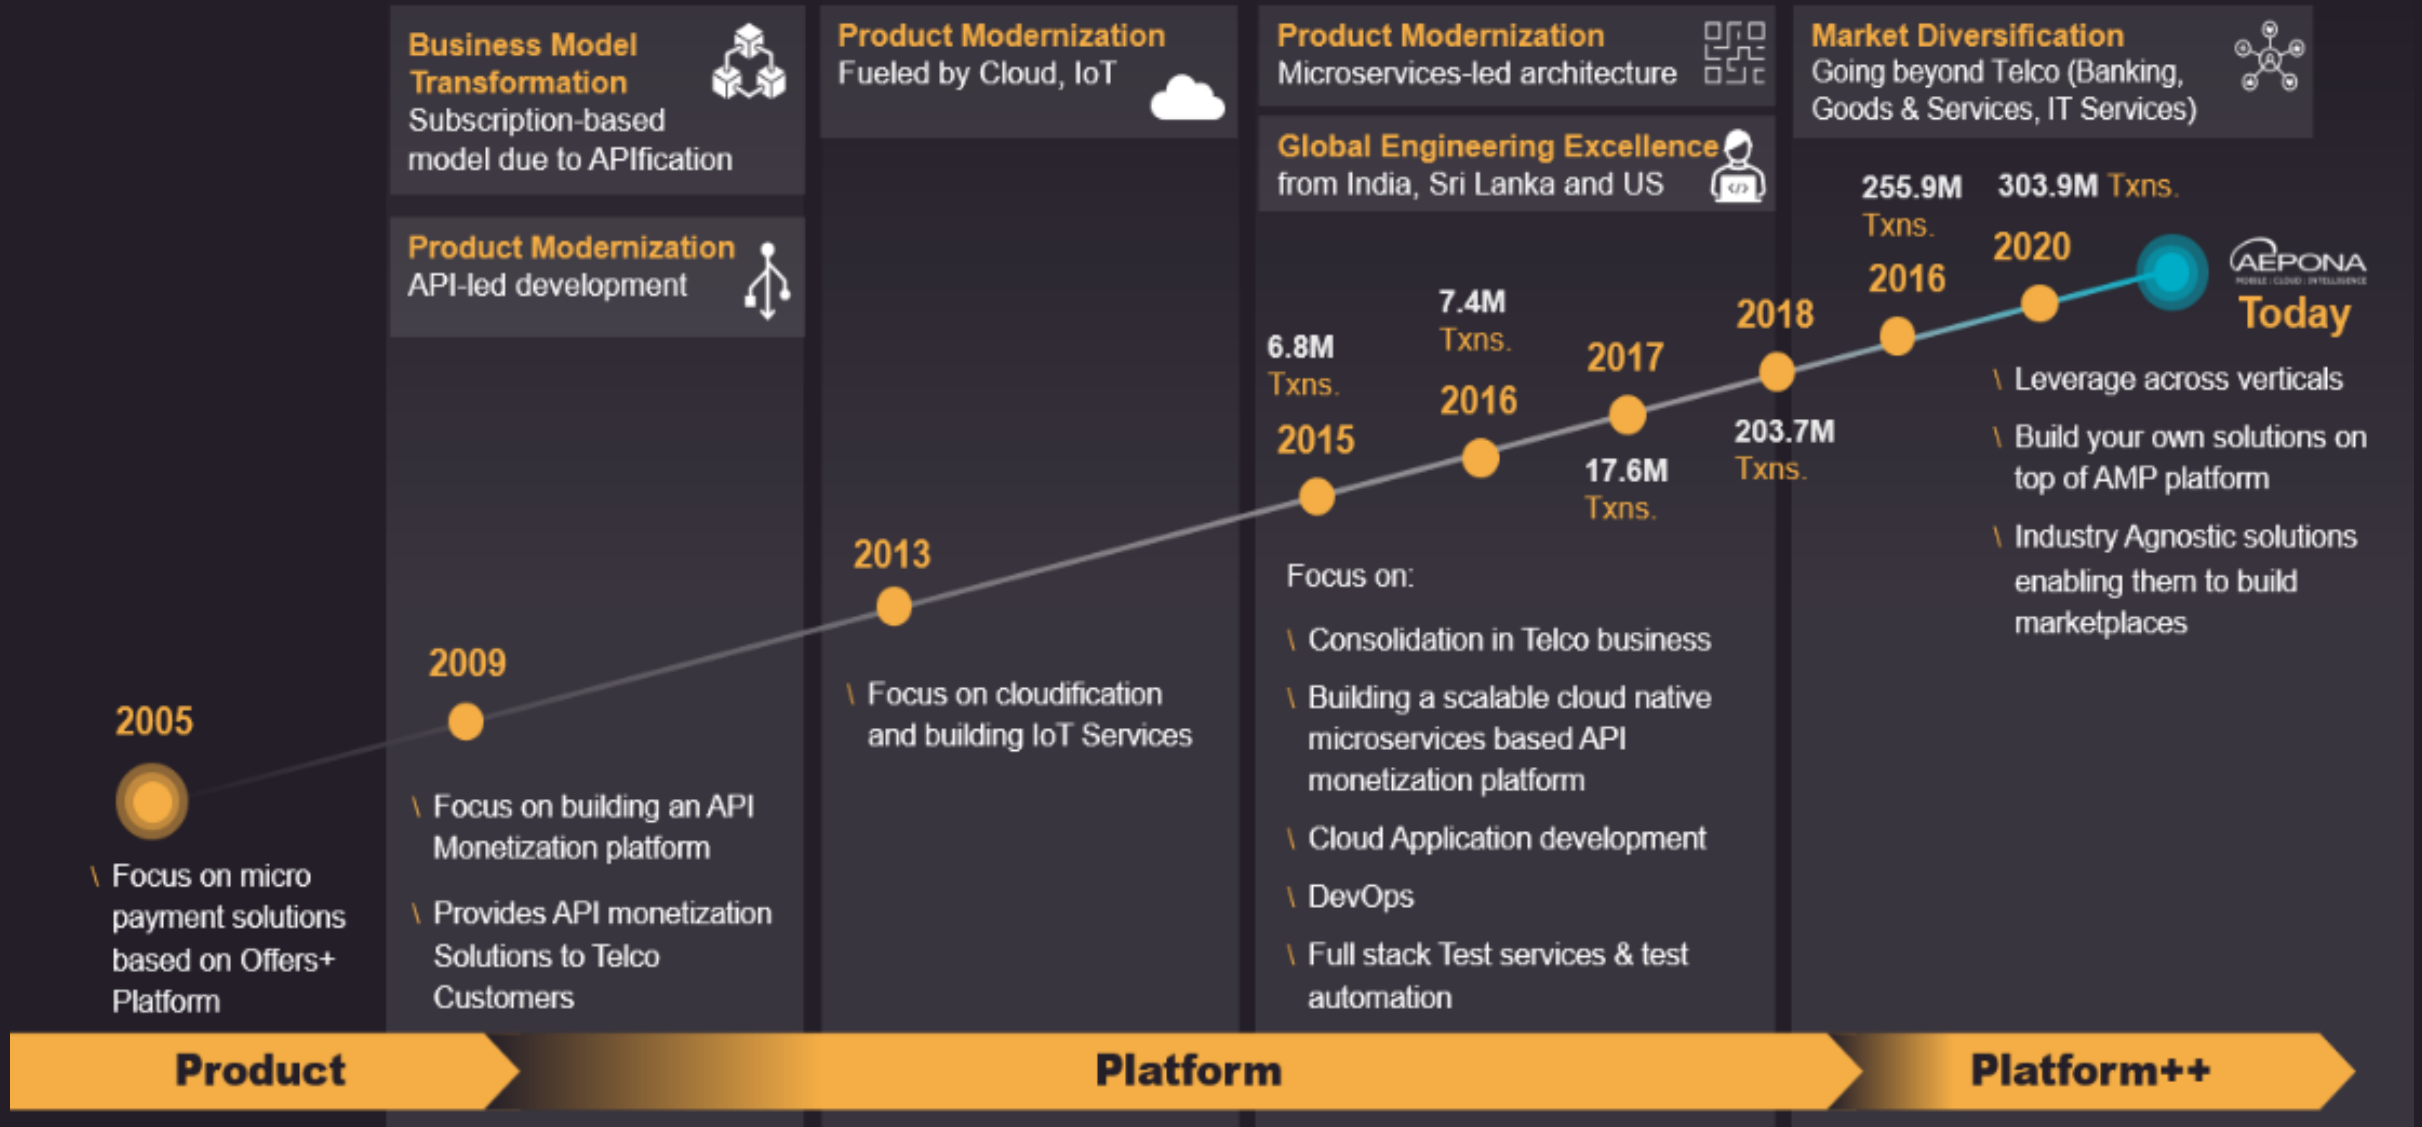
Business Model Transformation
Subscription-based model due to APIfication

Product Modernization
API-led development

Product Modernization
Fueled by Cloud, IoT

Product Modernization
Microservices-led architecture

Global Engineering Excellence
from India, Sri Lanka and US

Market Diversification
Going beyond Telco (Banking, Goods & Services, IT Services)

2005

\ Focus on micro payment solutions based on Offers+ Platform

2009

\ Focus on building an API Monetization platform

\ Provides API monetization Solutions to Telco Customers

2013

\ Focus on cloudification and building IoT Services

6.8M Txns.
2015

7.4M Txns.
2016

2017
17.6M Txns.

2018
203.7M Txns.

255.9M Txns.
2016

303.9M Txns.
2020

AEPONA
Today

Focus on:

\ Consolidation in Telco business

\ Building a scalable cloud native microservices based API monetization platform

\ Cloud Application development

\ DevOps

\ Full stack Test services & test automation

\ Leverage across verticals

\ Build your own solutions on top of AMP platform

\ Industry Agnostic solutions enabling them to build marketplaces

Product

Platform

Platform++